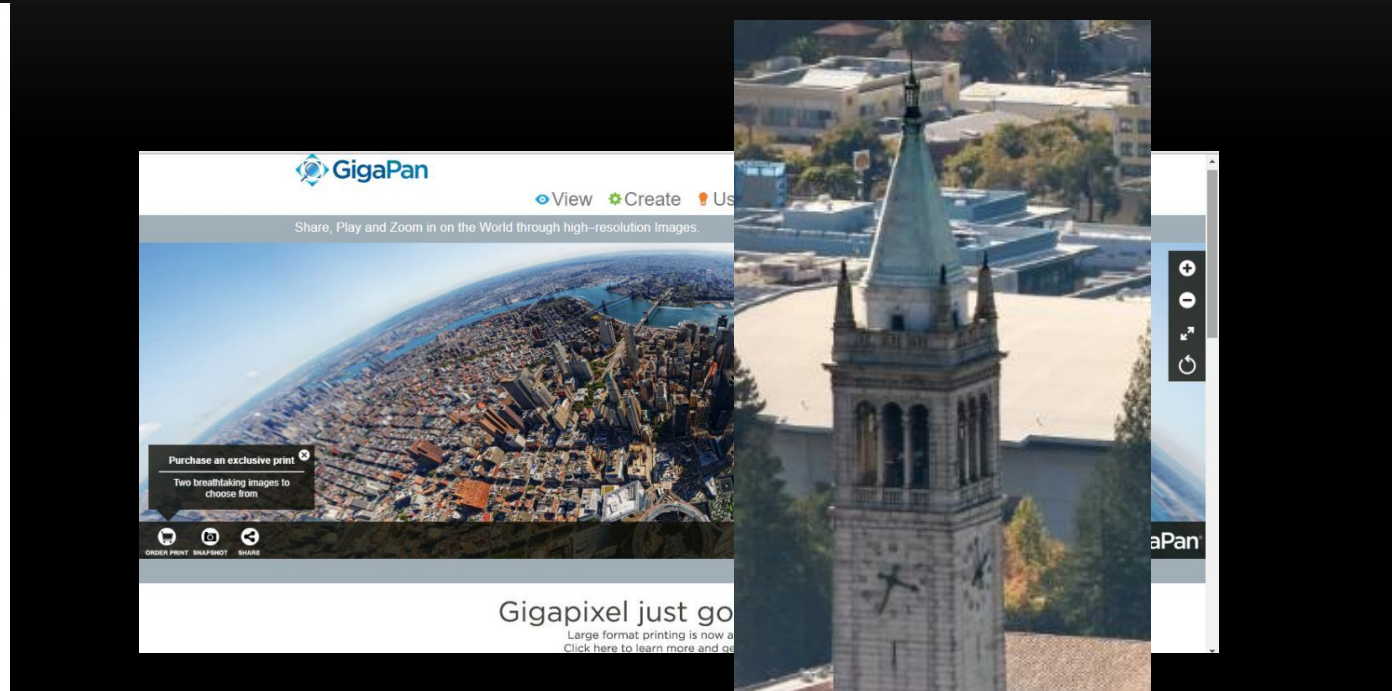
GigaPan

View Create Us

Share, Play and Zoom in on the World through high-resolution Images.

Purchase an exclusive print

Two breathtaking images to choose from

ORDER PRINT SNAPSHOT SHARE

aPan

Gigapixel just go

Large format printing is now a

Click here to learn more and ge